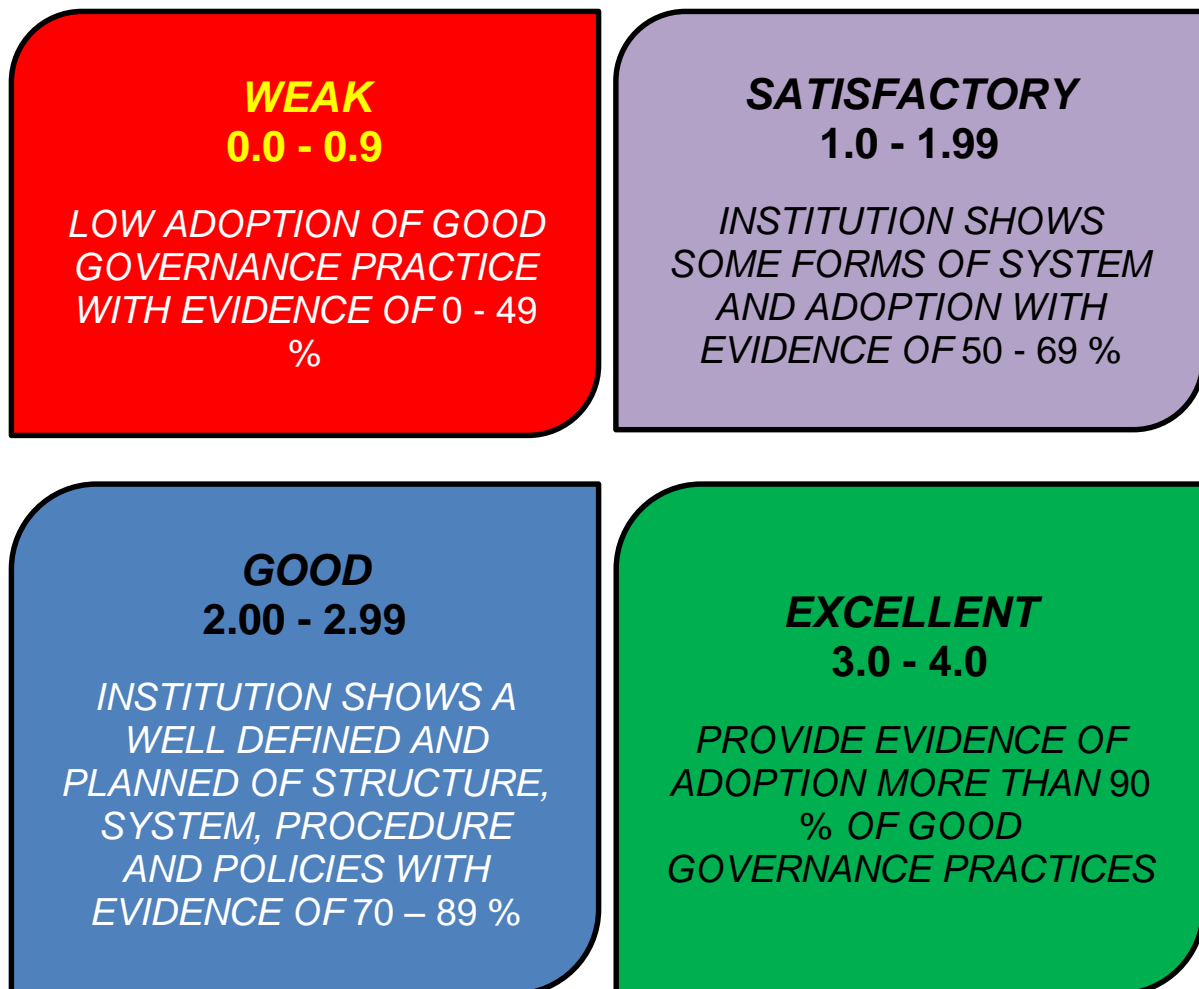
WEAK
0.0 - 0.9

LOW ADOPTION OF GOOD GOVERNANCE PRACTICE WITH EVIDENCE OF 0 - 49 %

SATISFACTORY
1.0 - 1.99

INSTITUTION SHOWS SOME FORMS OF SYSTEM AND ADOPTION WITH EVIDENCE OF 50 - 69 %

GOOD
2.00 - 2.99

INSTITUTION SHOWS A WELL DEFINED AND PLANNED OF STRUCTURE, SYSTEM, PROCEDURE AND POLICIES WITH EVIDENCE OF 70 – 89 %

EXCELLENT
3.0 - 4.0

PROVIDE EVIDENCE OF ADOPTION MORE THAN 90 % OF GOOD GOVERNANCE PRACTICES